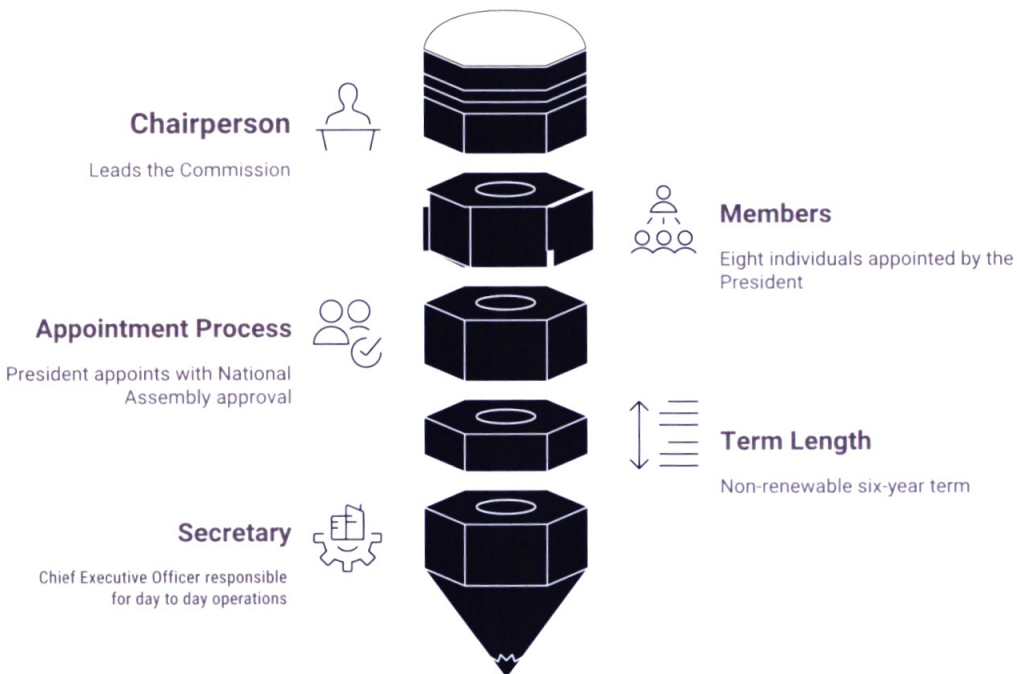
Chairperson

Leads the Commission

Members

Eight individuals appointed by the President

Appointment Process

President appoints with National Assembly approval

Term Length

Non-renewable six-year term

Secretary

Chief Executive Officer responsible for day to day operations